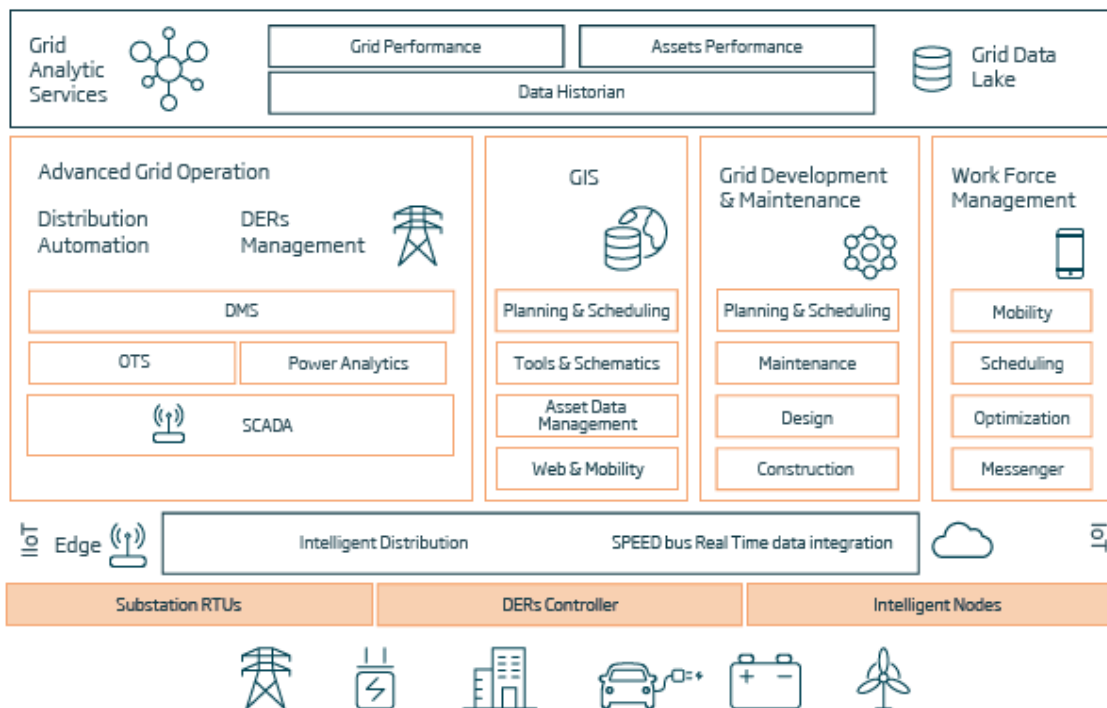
Grid Analytic Services

Grid Performance

Assets Performance

Data Historian

Grid Data Lake

Advanced Grid Operation

Distribution Automation

DERs Management

DMS

OTS

Power Analytics

SCADA

GIS

Planning & Scheduling

Tools & Schematics

Asset Data Management

Web & Mobility

Grid Development & Maintenance

Planning & Scheduling

Maintenance

Design

Construction

Work Force Management

Mobility

Scheduling

Optimization

Messenger

IIoT

Edge

Intelligent Distribution

SPEED bus Real Time data integration

IoT

Substation RTUs

DERs Controller

Intelligent Nodes